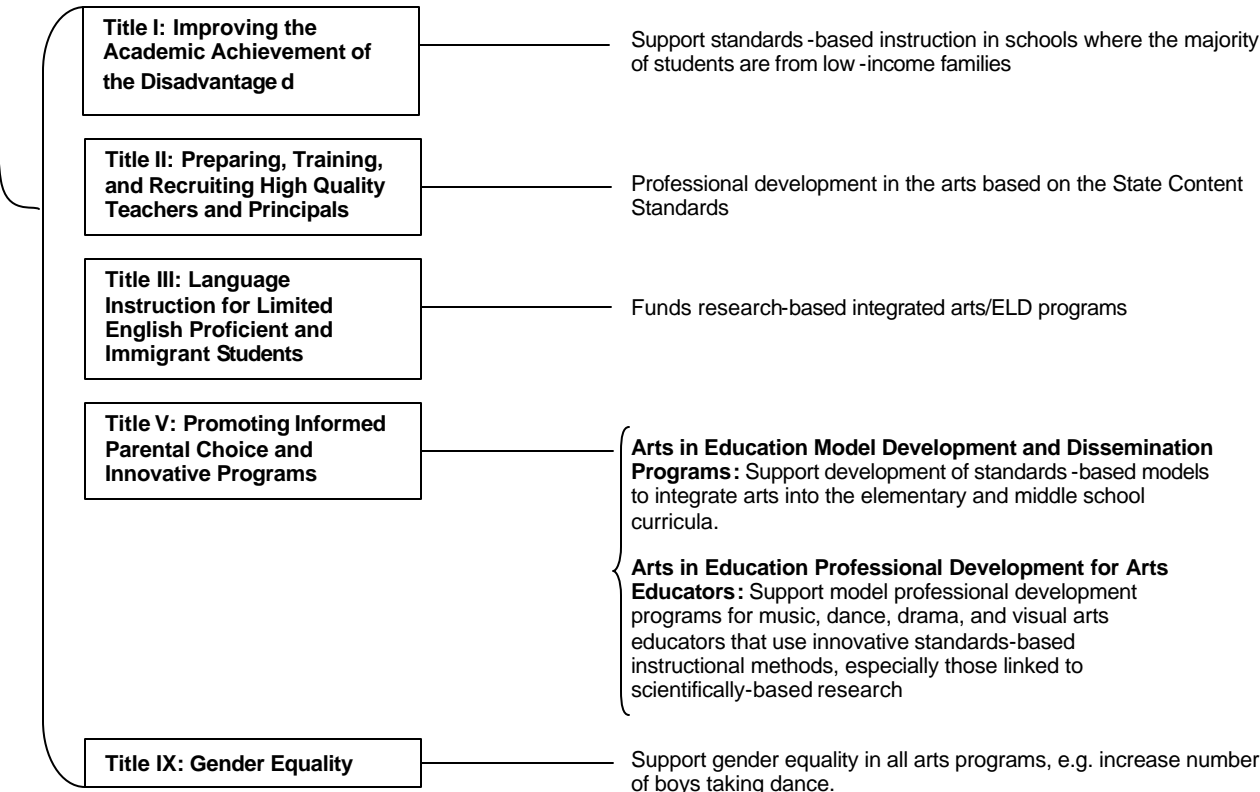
Title I: Improving the Academic Achievement of the Disadvantage d

Support standards -based instruction in schools where the majority of students are from low -income families

Title II: Preparing, Training, and Recruiting High Quality Teachers and Principals

Professional development in the arts based on the State Content Standards

Title III: Language Instruction for Limited English Proficient and Immigrant Students

Funds research-based integrated arts/ELD programs

Title V: Promoting Informed Parental Choice and Innovative Programs

**Arts in Education Model Development and Dissemination Programs:** Support development of standards -based models to integrate arts into the elementary and middle school curricula.

**Arts in Education Professional Development for Arts Educators:** Support model professional development programs for music, dance, drama, and visual arts educators that use innovative standards-based instructional methods, especially those linked to scientifically-based research

Title IX: Gender Equality

Support gender equality in all arts programs, e.g. increase number of boys taking dance.